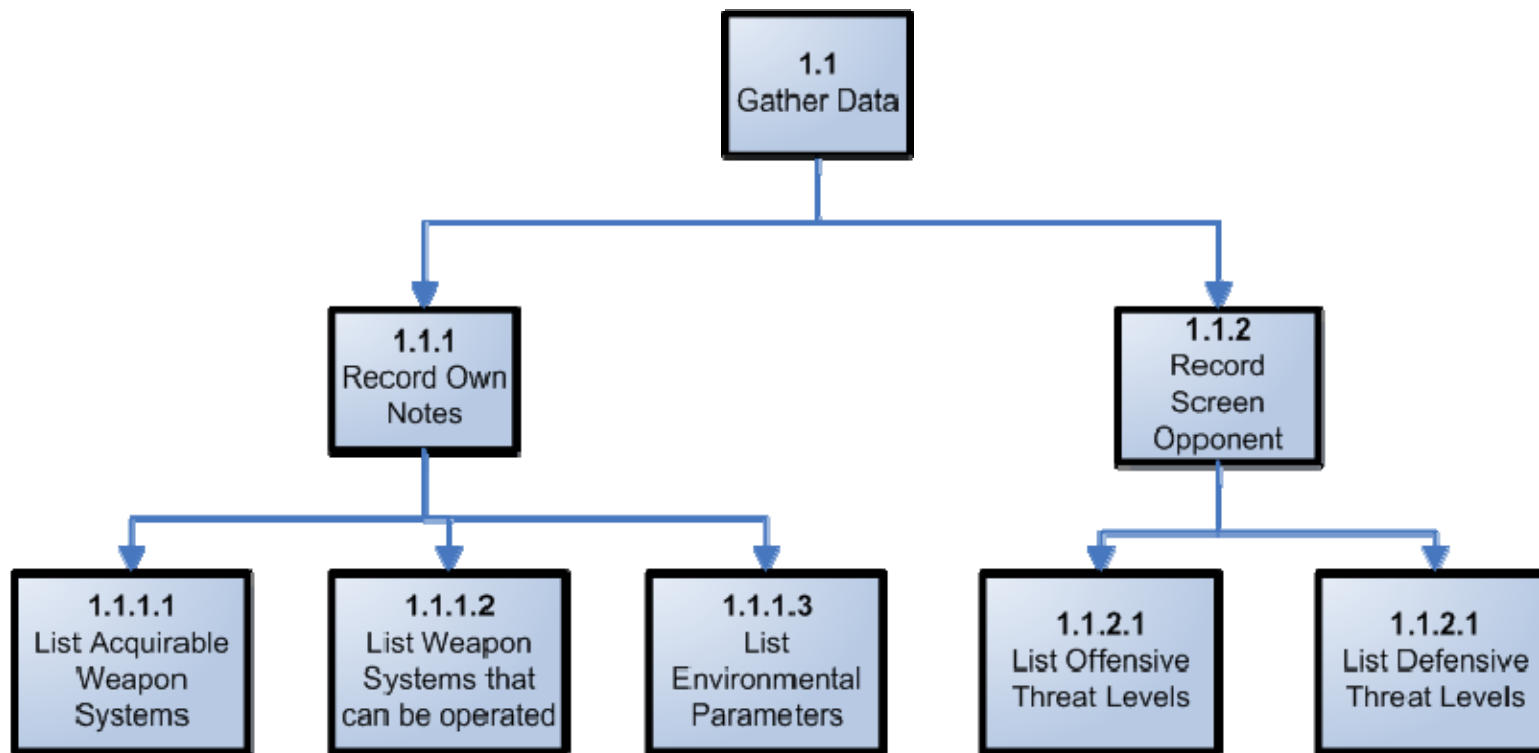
1.1
Gather Data

1.1.1
Record Own Notes

1.1.2
Record Screen Opponent

1.1.1.1
List Acquirable Weapon Systems

1.1.1.2
List Weapon Systems that can be operated

1.1.1.3
List Environmental Parameters

1.1.2.1
List Offensive Threat Levels

1.1.2.1
List Defensive Threat Levels